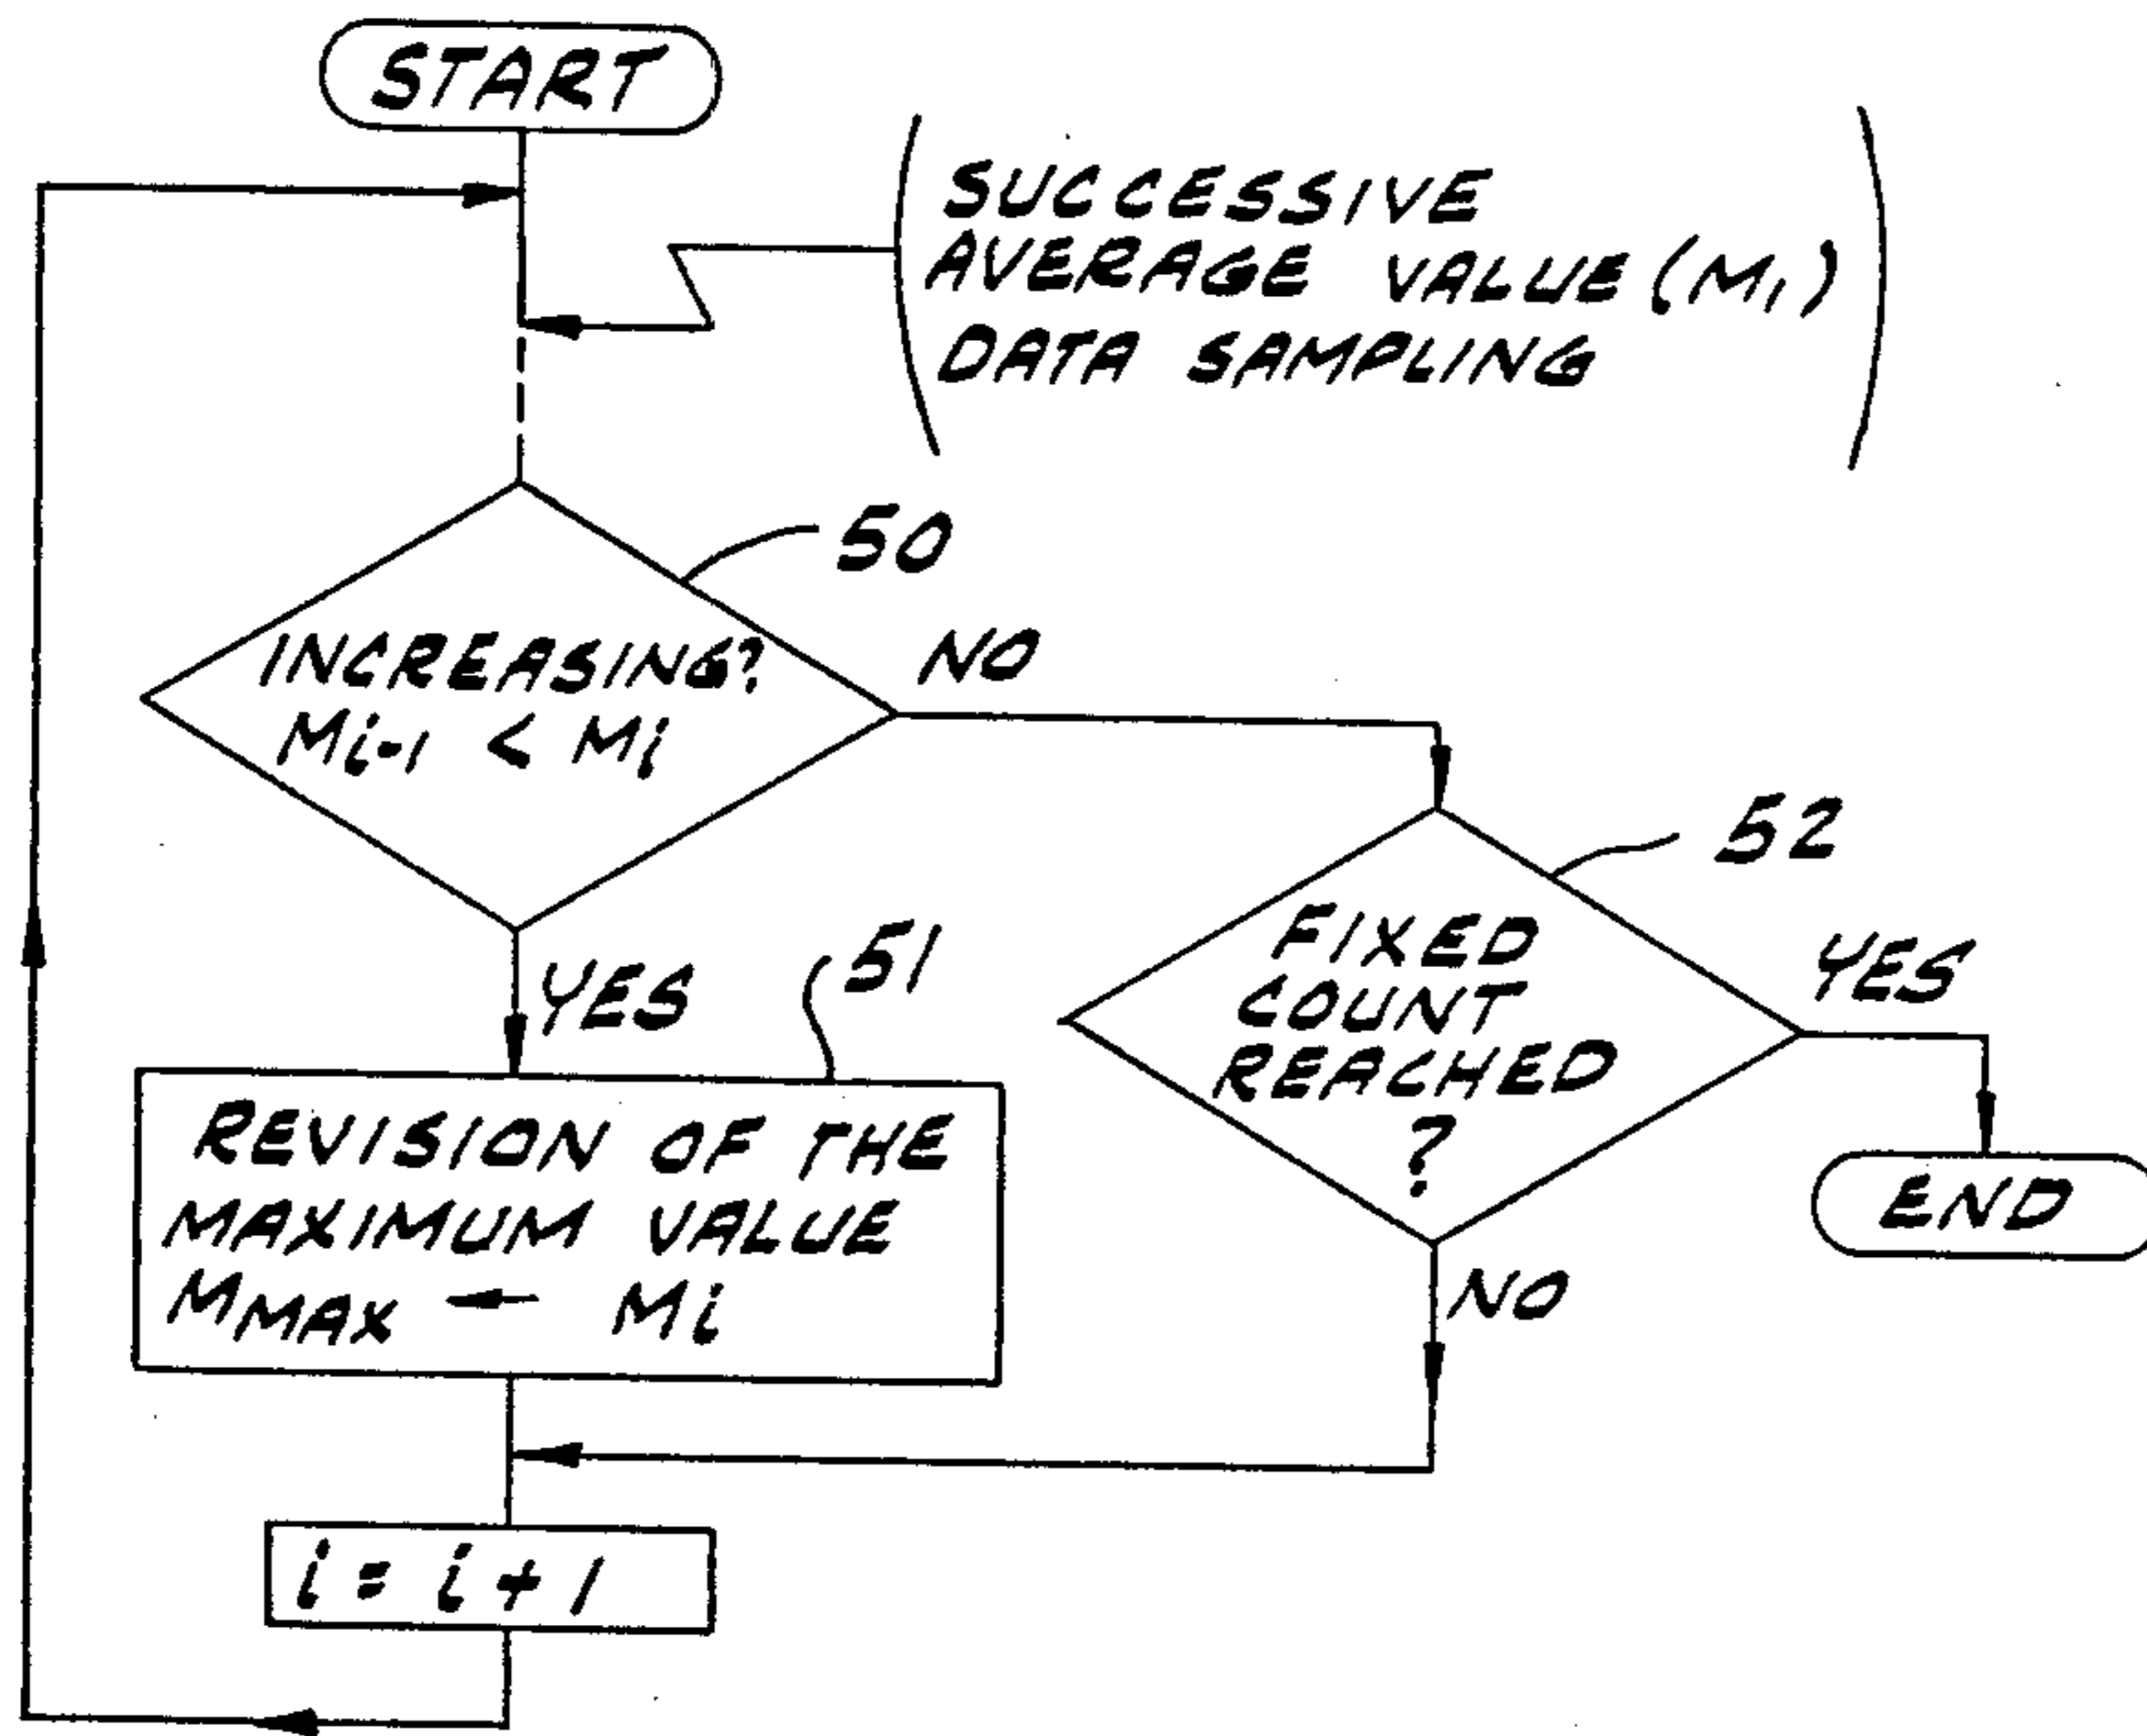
START

SUCCESSIVE AVERAGE VALUE $(M_i)$ DATA SAMPLING

50

INCREASING? $M_{i-1} < M_i$

NO

52

FIXED COUNT REACHED ?

YES

END

YES

51

REVISION OF THE MAXIMUM VALUE $M_{MAX} \leftarrow M_i$

NO

$i = i + 1$